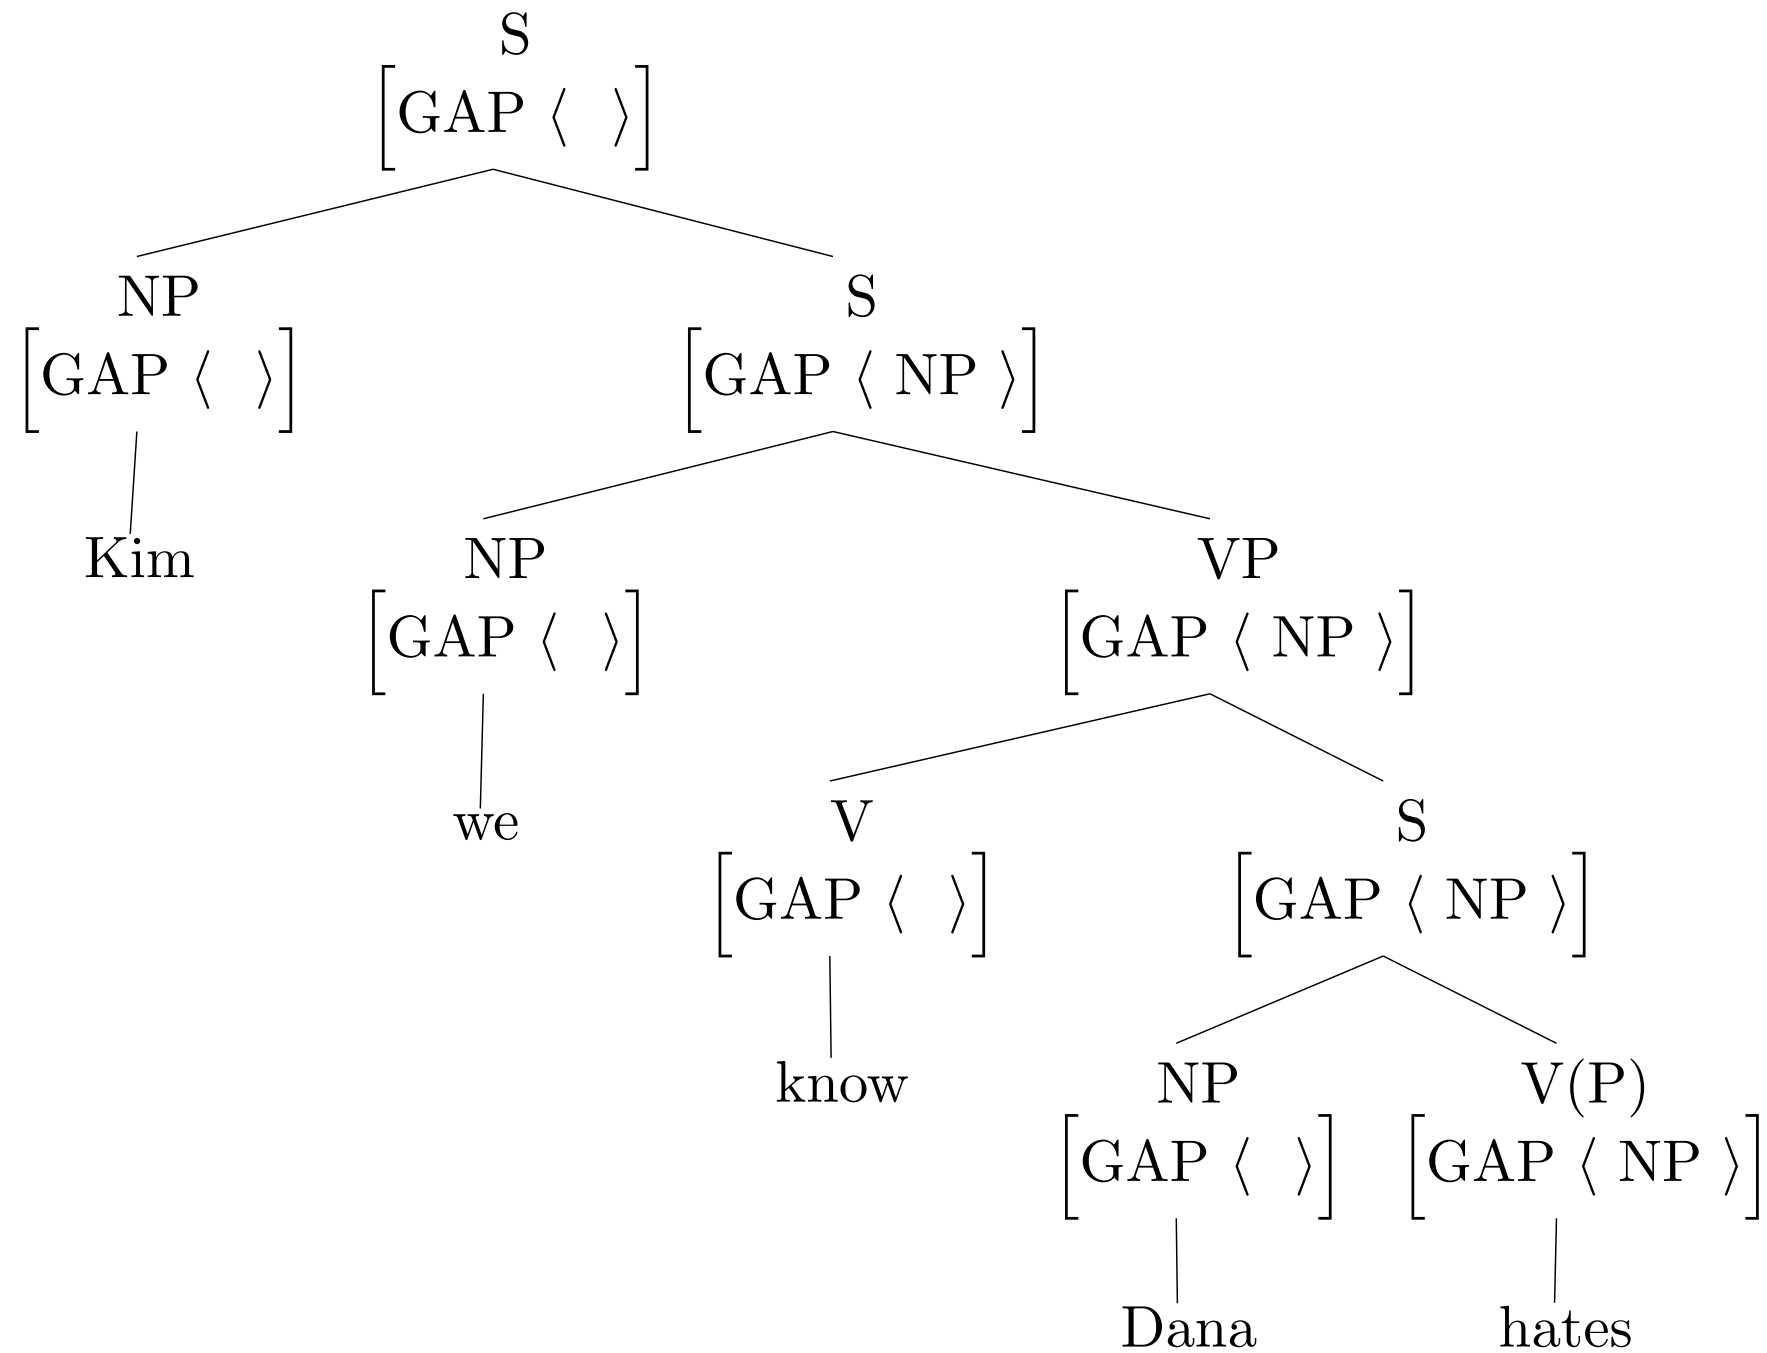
S
$\left[\text{GAP} \langle\ \rangle\right]$

NP
$\left[\text{GAP} \langle\ \rangle\right]$

Kim

S
$\left[\text{GAP} \langle \text{NP} \rangle\right]$

NP
$\left[\text{GAP} \langle\ \rangle\right]$

we

VP
$\left[\text{GAP} \langle \text{NP} \rangle\right]$

V
$\left[\text{GAP} \langle\ \rangle\right]$

know

S
$\left[\text{GAP} \langle \text{NP} \rangle\right]$

NP
$\left[\text{GAP} \langle\ \rangle\right]$

Dana

V(P)
$\left[\text{GAP} \langle \text{NP} \rangle\right]$

hates